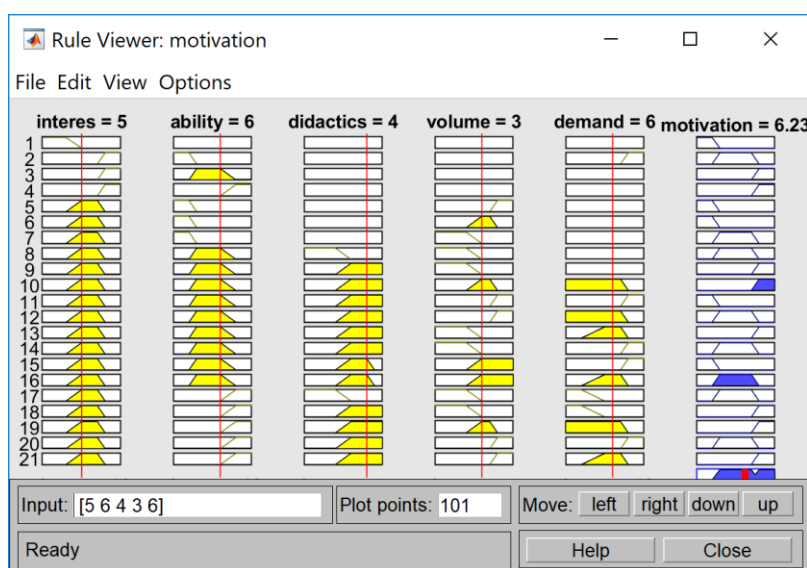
Rule Viewer: motivation

File Edit View Options

interes = 5 ability = 6 didactics = 4 volume = 3 demand = 6 motivation = 6.23

1
2
3
4
5
6
7
8
9
10
11
12
13
14
15
16
17
18
19
20
21

Input: [5 6 4 3 6]

Plot points: 101

Move: left right down up

Ready

Help

Close